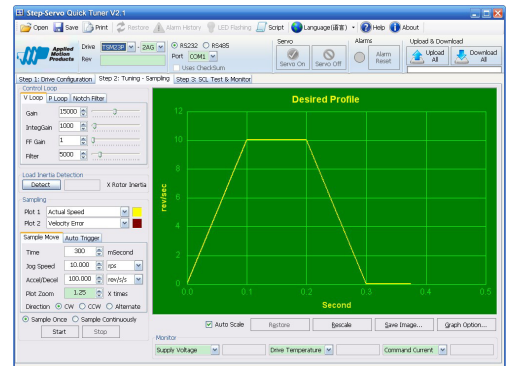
Step-Servo Quick Tuner V2.1

Open | Save | Print | Restore | Alarm History | LED Flashing | Script | Language(语言) | Help | About

Applied Motion Products

Drive TSM23P - 2AG
Rev

RS232 RS485
Port COM1
Uses CheckSum

Servo
Servo On | Servo Off

Alarms
Alarm Reset

Upload & Download
Upload All | Download All

Step 1: Drive Configuration | Step 2: Tuning - Sampling | Step 3: SCL Test & Monitor

Control Loop
V Loop | P Loop | Notch Filter
Gain 15000
IntegGain 1000
FF Gain 1
Filter 5000

Load Inertia Detection
Detect | X Rotor Inertia

Sampling
Plot 1 Actual Speed
Plot 2 Velocity Error

Sample Move | Auto Trigger
Time 300 mSecond
Jog Speed 10.000 rps
Accel/Decel 100.000 rev/s/s
Plot Zoom 1.25 X times
Direction CW CCW Alternate
Sample Once Sample Continuously
Start | Stop

Desired Profile
rev/sec
12
10
8
6
4
2
0
0.0 0.1 0.2 0.3 0.4 0.5
Second

Auto Scale | Restore | Rescale | Save Image... | Graph Option...

Monitor
Supply Voltage | Drive Temperature | Command Current